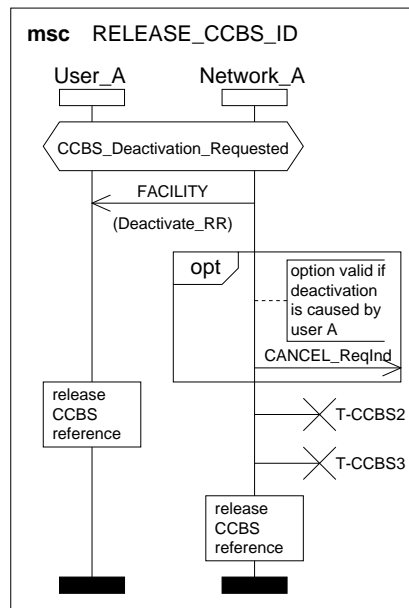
msc RELEASE_CCBS_ID

User_A

Network_A

CCBS_Deactivation_Requested

FACILITY

(Deactivate_RR)

opt

option valid if deactivation is caused by user A

CANCEL_ReqInd

release CCBS reference

T-CCBS2

T-CCBS3

release CCBS reference